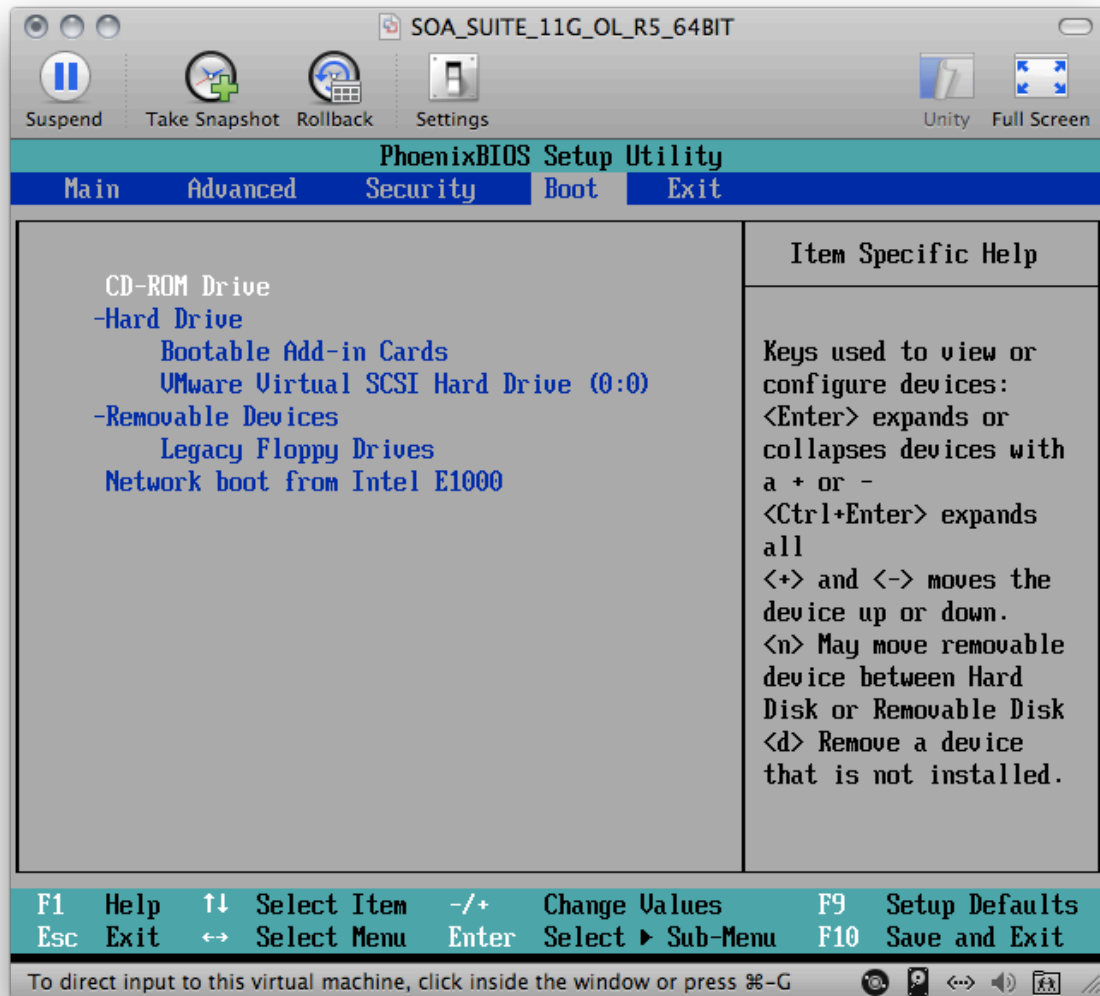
SOA_SUITE_11G_OL_R5_64BIT

Suspend Take Snapshot Rollback Settings Unity Full Screen

PhoenixBIOS Setup Utility

Main Advanced Security Boot Exit

CD-ROM Drive
-Hard Drive
Bootable Add-in Cards
VMware Virtual SCSI Hard Drive (0:0)
-Removable Devices
Legacy Floppy Drives
Network boot from Intel E1000

Item Specific Help

Keys used to view or configure devices: <Enter> expands or collapses devices with a + or - <Ctrl+Enter> expands all <+> and <-> moves the device up or down. <n> May move removable device between Hard Disk or Removable Disk <d> Remove a device that is not installed.

F1 Help ↑↓ Select Item -/+ Change Values F9 Setup Defaults
Esc Exit ↔ Select Menu Enter Select ▸ Sub-Menu F10 Save and Exit

To direct input to this virtual machine, click inside the window or press ⌘-G